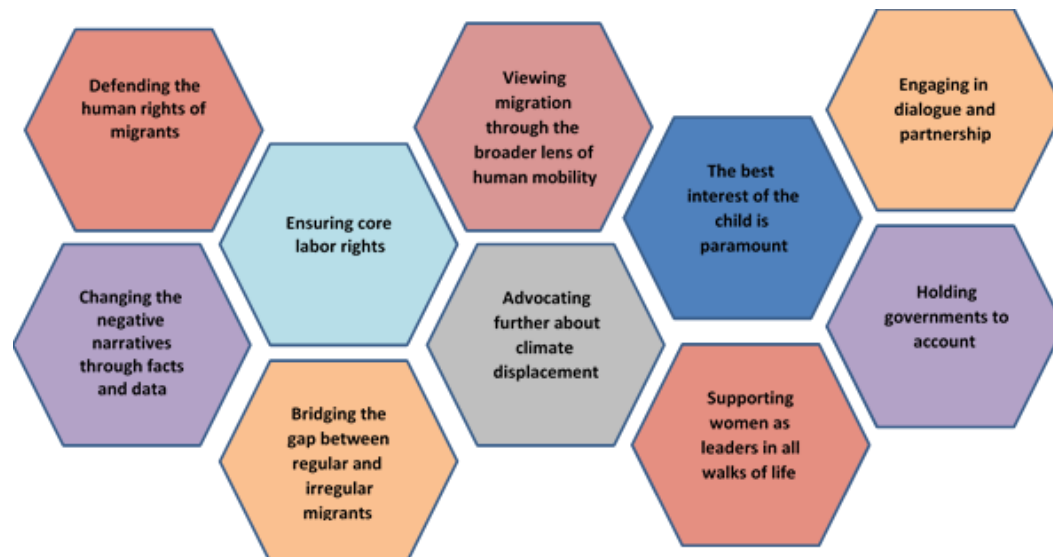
Defending the human rights of migrants

Changing the negative narratives through facts and data

Ensuring core labor rights

Bridging the gap between regular and irregular migrants

Viewing migration through the broader lens of human mobility

Advocating further about climate displacement

The best interest of the child is paramount

Supporting women as leaders in all walks of life

Engaging in dialogue and partnership

Holding governments to account